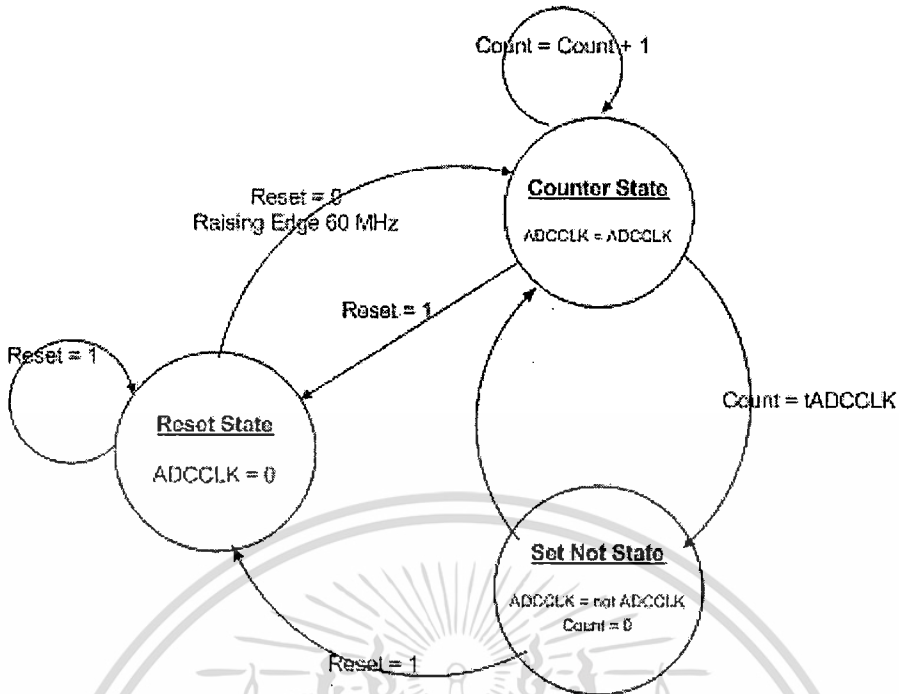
Count = Count + 1

Reset = 0
Raising Edge 60 MHz

Counter State

ADCCLK = ADCCLK

Reset = 1

Reset = 1

Reset State

ADCCLK = 0

Count = tADCCLK

Set Not State

ADCCLK = not ADCCLK
Count = 0

Reset = 1